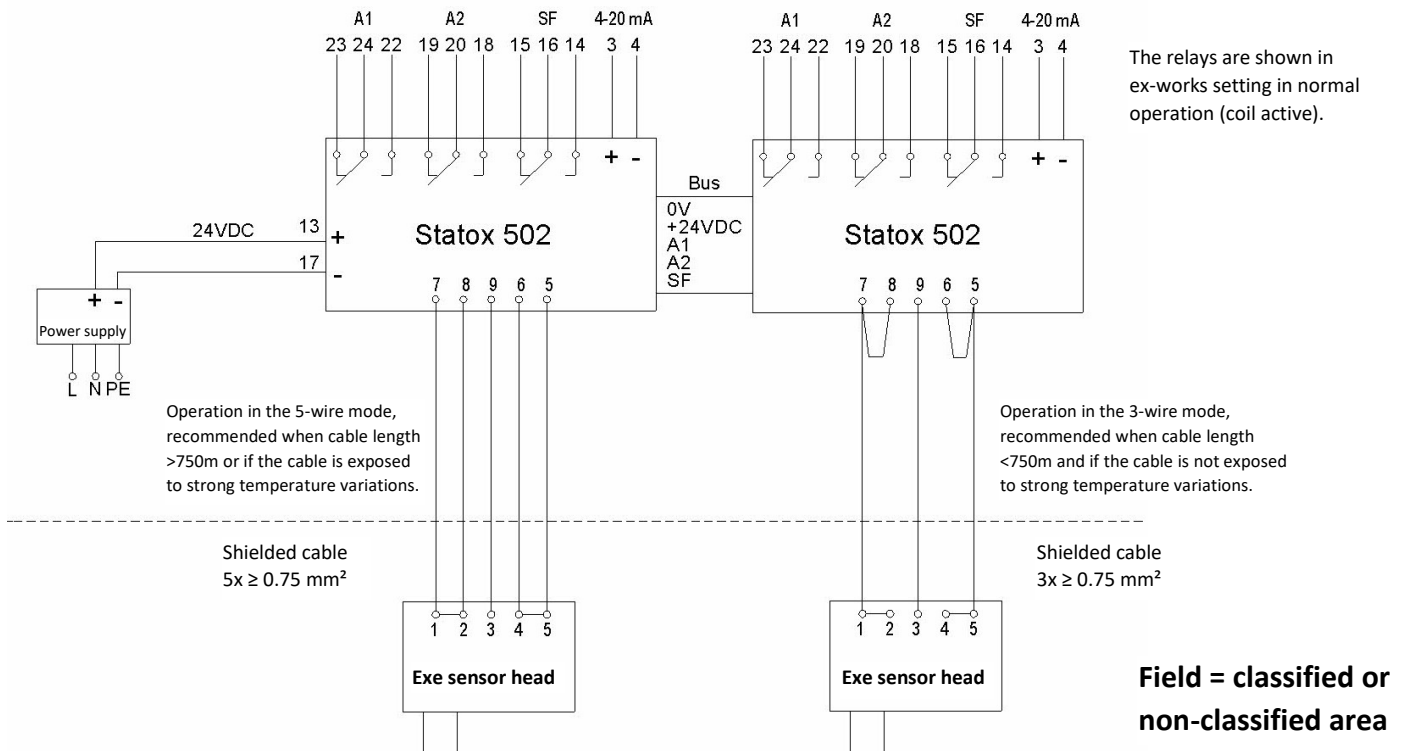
A1 A2 SF 4-20 mA
23 24 22 19 20 18 15 16 14 3 4

A1 A2 SF 4-20 mA
23 24 22 19 20 18 15 16 14 3 4

The relays are shown in ex-works setting in normal operation (coil active).

+ -

+ -

Bus
0V
+24VDC
A1
A2
SF

24VDC 13 +
17 -

Statox 502

Statox 502

7 8 9 6 5

7 8 9 6 5

+ -
Power supply
L N PE

Operation in the 5-wire mode, recommended when cable length >750m or if the cable is exposed to strong temperature variations.

Operation in the 3-wire mode, recommended when cable length <750m and if the cable is not exposed to strong temperature variations.

Shielded cable
5x ≥ 0.75 mm²

Shielded cable
3x ≥ 0.75 mm²

1 2 3 4 5
Exe sensor head

1 2 3 4 5
Exe sensor head

Field = classified or non-classified area